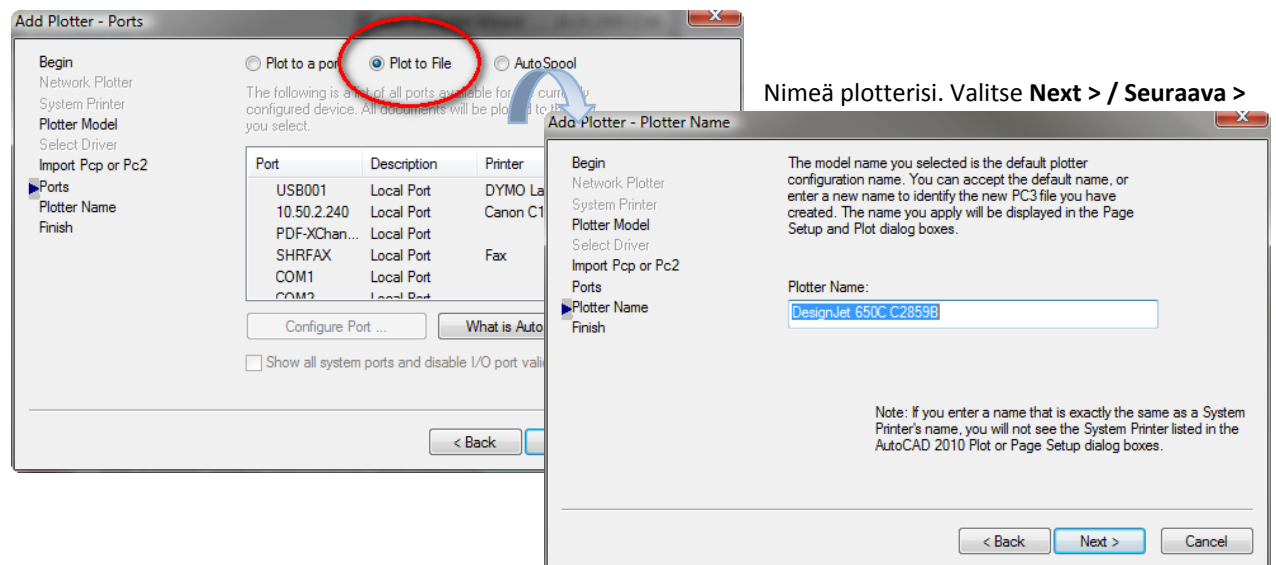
Add Plotter - Ports

Begin
Network Plotter
System Printer
Plotter Model
Select Driver
Import Pcp or Pc2
Ports
Plotter Name
Finish

Plot to a por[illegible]
Plot to File
AutoSpool

The following is a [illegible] of all ports available for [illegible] curr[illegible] configured device. All documents will be plo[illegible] to th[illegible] you select.

| Port | Description | Printer |
|---|---|---|
| USB001 | Local Port | DYMO La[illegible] |
| 10.50.2.240 | Local Port | Canon C1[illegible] |
| PDF-XChan... | Local Port | |
| SHRFAX | Local Port | Fax |
| COM1 | Local Port | |
| COM2 | Local Port | |

Configure Port ...
What is Auto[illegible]

Show all system ports and disable I/O port vali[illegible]

< Back

Nimeä plotterisi. Valitse **Next > / Seuraava >**

Add Plotter - Plotter Name

Begin
Network Plotter
System Printer
Plotter Model
Select Driver
Import Pcp or Pc2
Ports
Plotter Name
Finish

The model name you selected is the default plotter configuration name. You can accept the default name, or enter a new name to identify the new PC3 file you have created. The name you apply will be displayed in the Page Setup and Plot dialog boxes.

Plotter Name:
DesignJet 650C C2859B

Note: If you enter a name that is exactly the same as a System Printer's name, you will not see the System Printer listed in the AutoCAD 2010 Plot or Page Setup dialog boxes.

< Back
Next >
Cancel